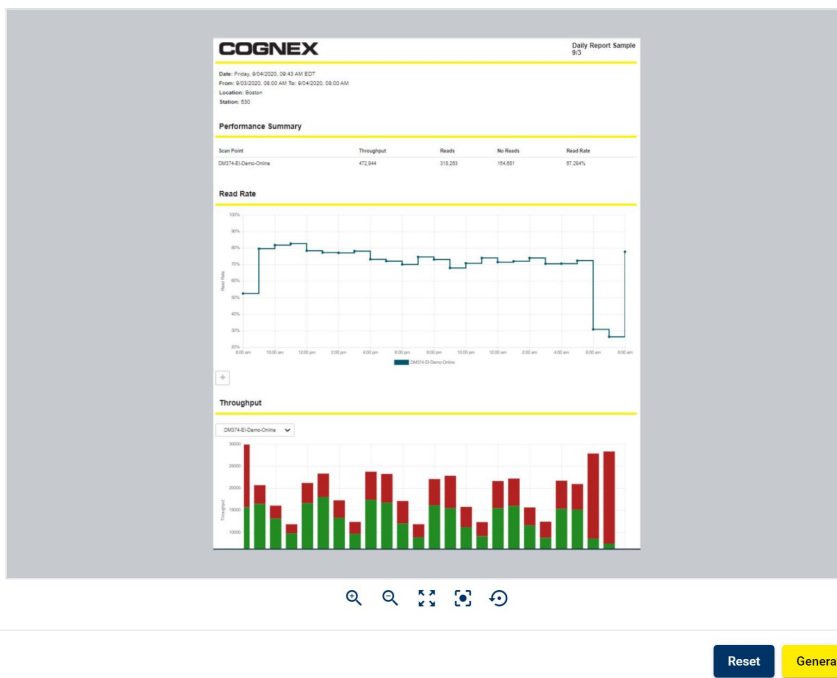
COGNEX

Daily Report Sample 9/3

Date: Friday, 9/04/2020, 09:43 AM EDT
From: 9/03/2020, 08:00 AM To: 9/04/2020, 08:00 AM
Location: Boston
Station: 530

Performance Summary

| Scan Point | Throughput | Reads | No Reads | Read Rate |
|---|---|---|---|---|
| DM374-EI-Demo-Online | 472,944 | 318,293 | 154,651 | 67.294% |

Read Rate

100% 90% 80% 70% 60% 50% 40% 30% 20%

Read Rate

8:00 am 10:00 am 12:00 pm 2:00 pm 4:00 pm 6:00 pm 8:00 pm 10:00 pm 12:00 am 2:00 am 4:00 am 6:00 am 8:00 am

DM374-EI-Demo-Online

Throughput

DM374-EI-Demo-Online

30000 25000 20000 15000 10000

Throughput

Reset Genera